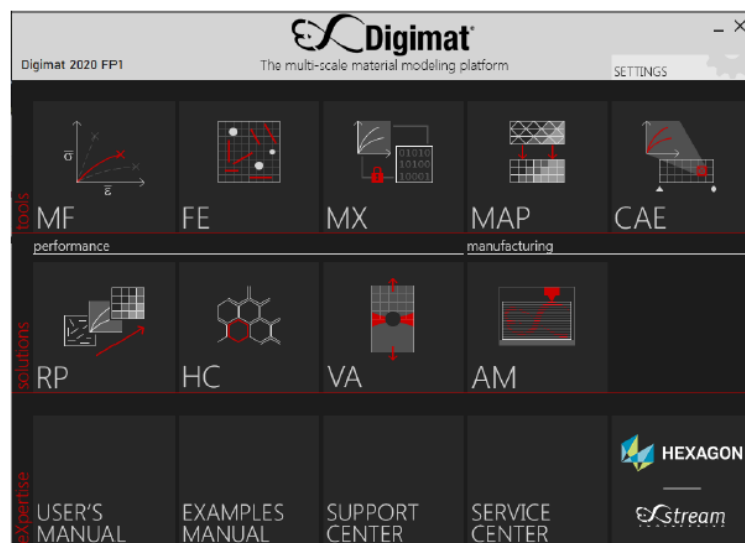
Digimat 2020 FP1

Digimat

The multi-scale material modeling platform

SETTINGS

tools

$\overline{\sigma}$

$\overline{\varepsilon}$

MF

FE

01010
10101
10001

MX

MAP

CAE

performance

manufacturing

solutions

RP

HC

VA

AM

eXpertise

USER'S MANUAL

EXAMPLES MANUAL

SUPPORT CENTER

SERVICE CENTER

HEXAGON

eXstream